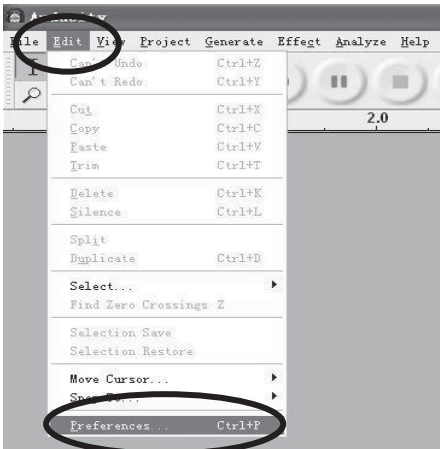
Audacity

File Edit View Project Generate Effect Analyze Help

Can't Undo Ctrl+Z
Can't Redo Ctrl+Y

Cut Ctrl+X
Copy Ctrl+C
Paste Ctrl+V
Trim Ctrl+T

Delete Ctrl+K
Silence Ctrl+L

Split
Duplicate Ctrl+D

Select...
Find Zero Crossings Z

Selection Save
Selection Restore

Move Cursor...
Snap To...

Preferences... Ctrl+P

2.0